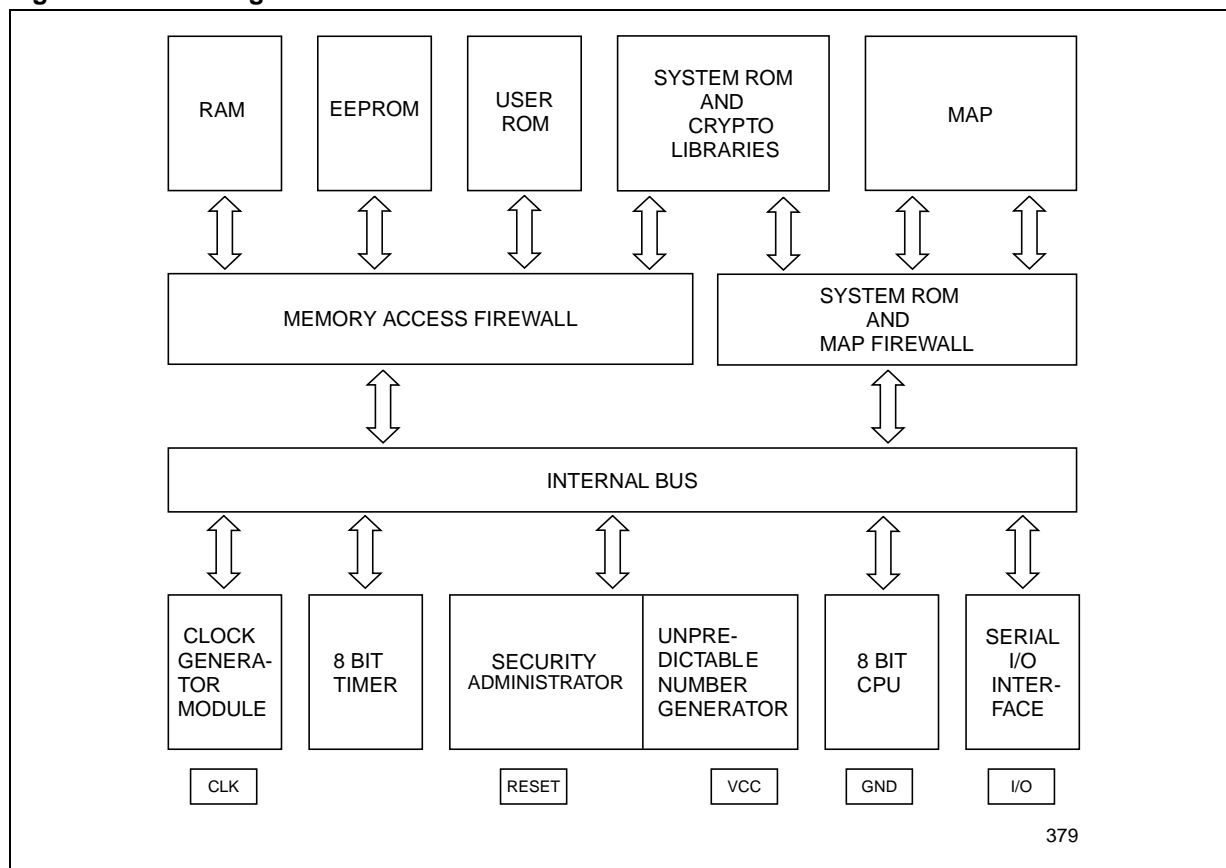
RAM

EEPROM

USER ROM

SYSTEM ROM AND CRYPTO LIBRARIES

MAP

MEMORY ACCESS FIREWALL

SYSTEM ROM AND MAP FIREWALL

INTERNAL BUS

CLOCK GENERATOR MODULE

8 BIT TIMER

SECURITY ADMINISTRATOR

UNPREDICTABLE NUMBER GENERATOR

8 BIT CPU

SERIAL I/O INTERFACE

CLK

RESET

VCC

GND

I/O

379